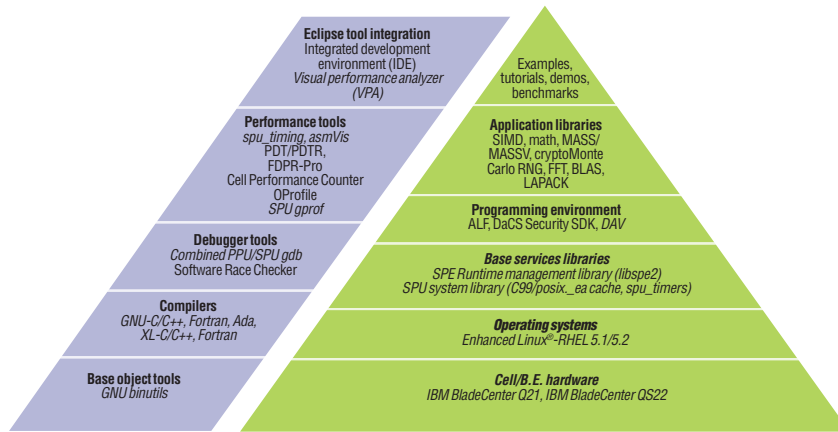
Eclipse tool integration
Integrated development environment (IDE)
Visual performance analyzer (VPA)

Performance tools
spu_timing, asmVis
PDT/PDTR,
FDPR-Pro
Cell Performance Counter
OProfile
SPU gprof

Debugger tools
Combined PPU/SPU gdb
Software Race Checker

Compilers
GNU-C/C++, Fortran, Ada,
XL-C/C++, Fortran

Base object tools
GNU binutils

Examples, tutorials, demos, benchmarks

Application libraries
SIMD, math, MASS/MASSV, cryptoMonte Carlo RNG, FFT, BLAS, LAPACK

Programming environment
ALF, DaCS Security SDK, DAV

Base services libraries
SPE Runtime management library (libspe2)
SPU system library (C99/posix._ea cache, spu_timers)

Operating systems
Enhanced Linux®-RHEL 5.1/5.2

Cell/B.E. hardware
IBM BladeCenter Q21, IBM BladeCenter QS22